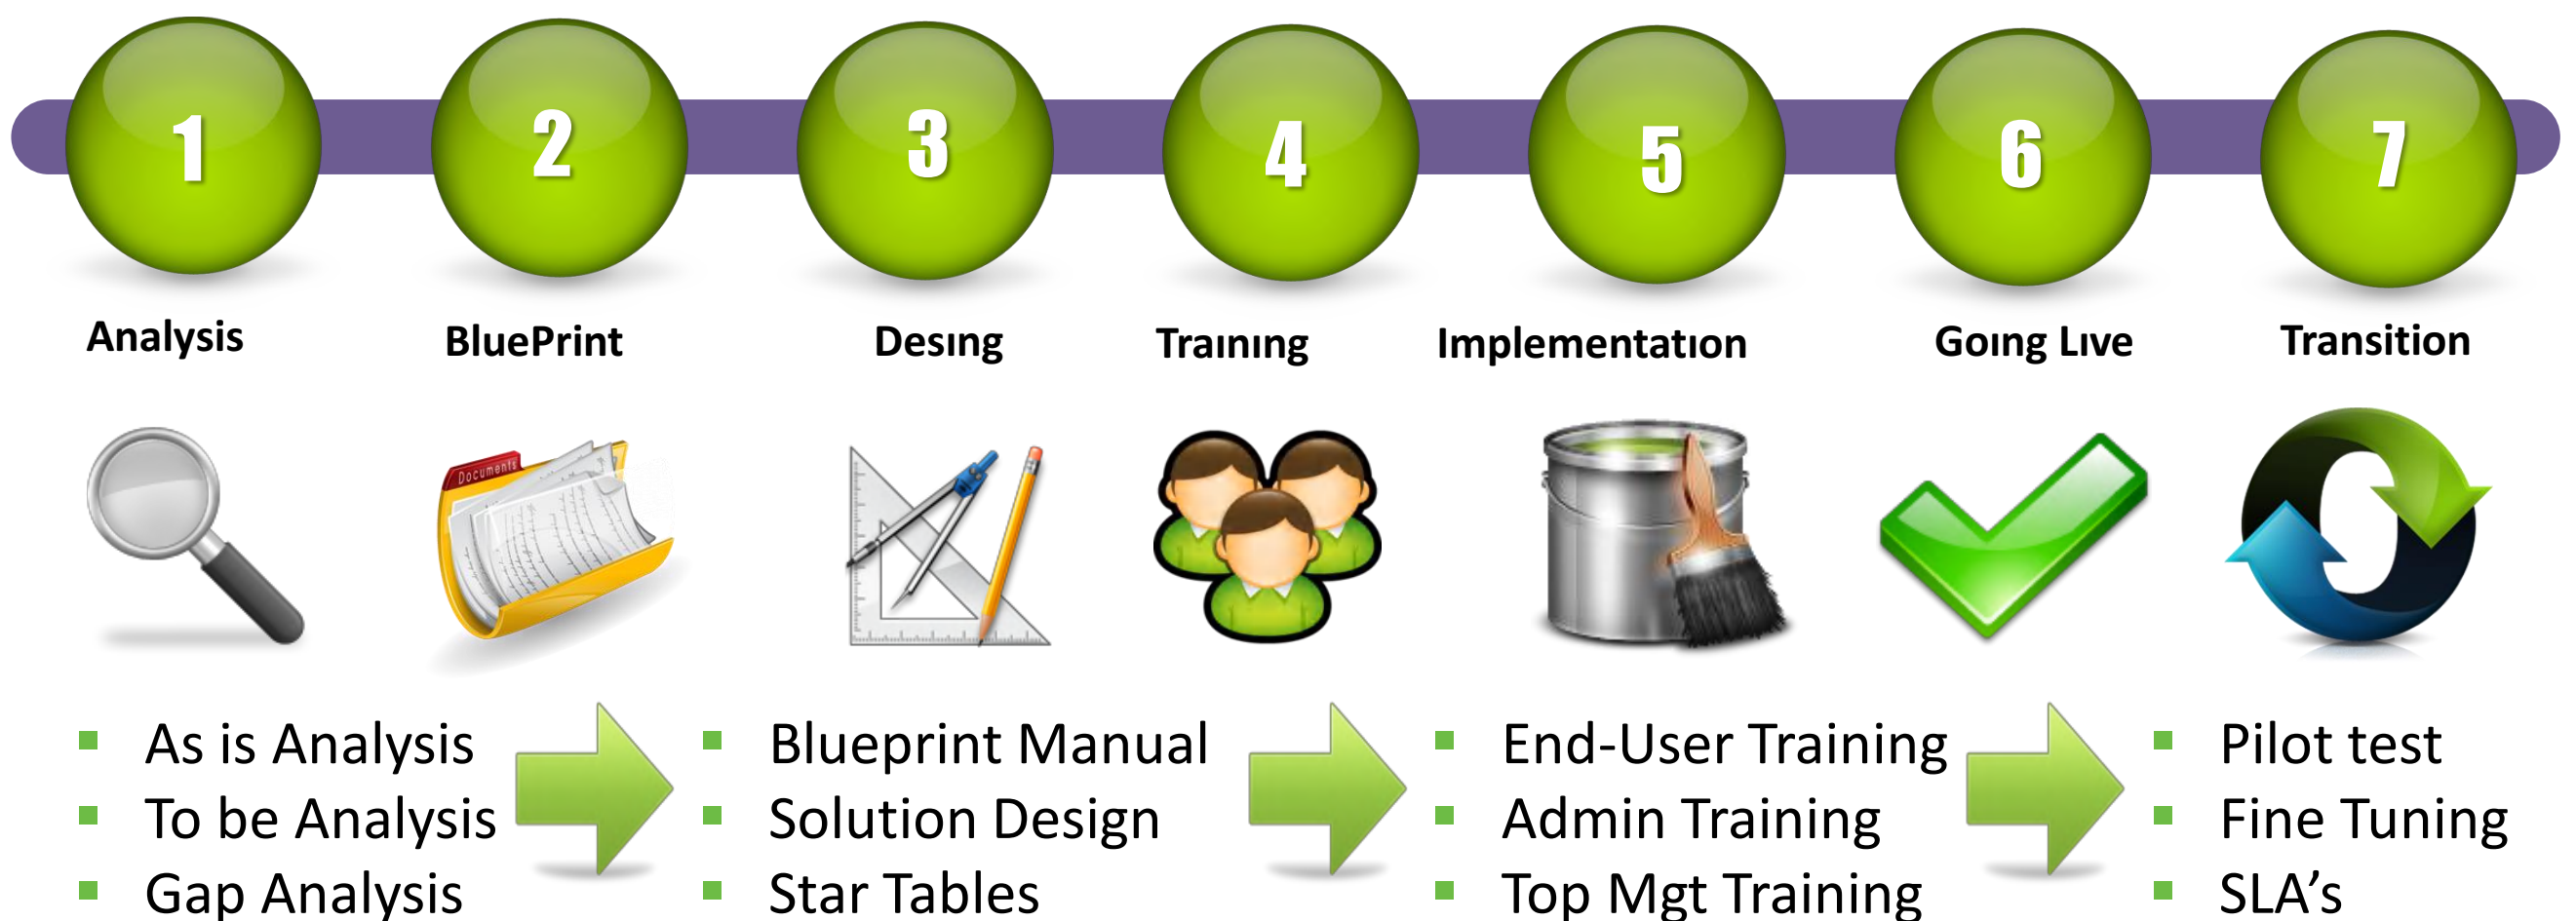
1 2 3 4 5 6 7

Analysis BluePrint Desing Training Implementation Going Live Transition

Documents

- As is Analysis
- To be Analysis
- Gap Analysis

- Blueprint Manual
- Solution Design
- Star Tables

- End-User Training
- Admin Training
- Top Mgt Training

- Pilot test
- Fine Tuning
- SLA's